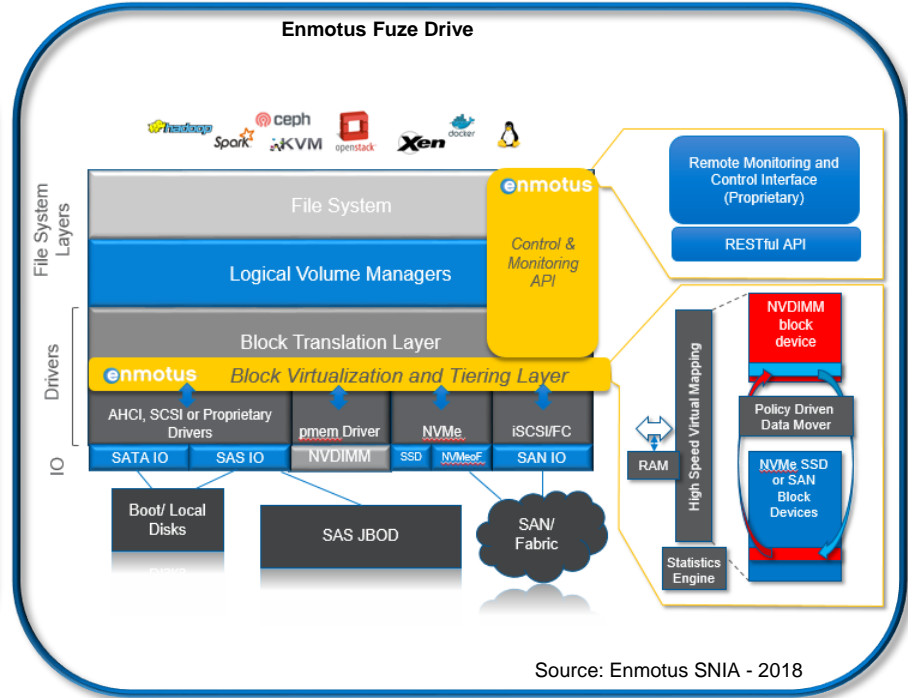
Enmotus Fuze Drive

hadoop
Spark
ceph
KVM
openstack
Xen
docker

File System Layers
Drivers
IO

File System
enmotus
Control & Monitoring API
Logical Volume Managers
Block Translation Layer
enmotus Block Virtualization and Tiering Layer
AHCI, SCSI or Proprietary Drivers
pmem Driver
NVMe
iSCSI/FC
SATA IO
SAS IO
NVDIMM
SSD
NVMeoF
SAN IO
Boot/ Local Disks
SAS JBOD
SAN/ Fabric

Remote Monitoring and Control Interface (Proprietary)
RESTful API

RAM
High Speed Virtual Mapping
NVDIMM block device
Policy Driven Data Mover
NVMe SSD or SAN Block Devices
Statistics Engine

Source: Enmotus SNIA - 2018